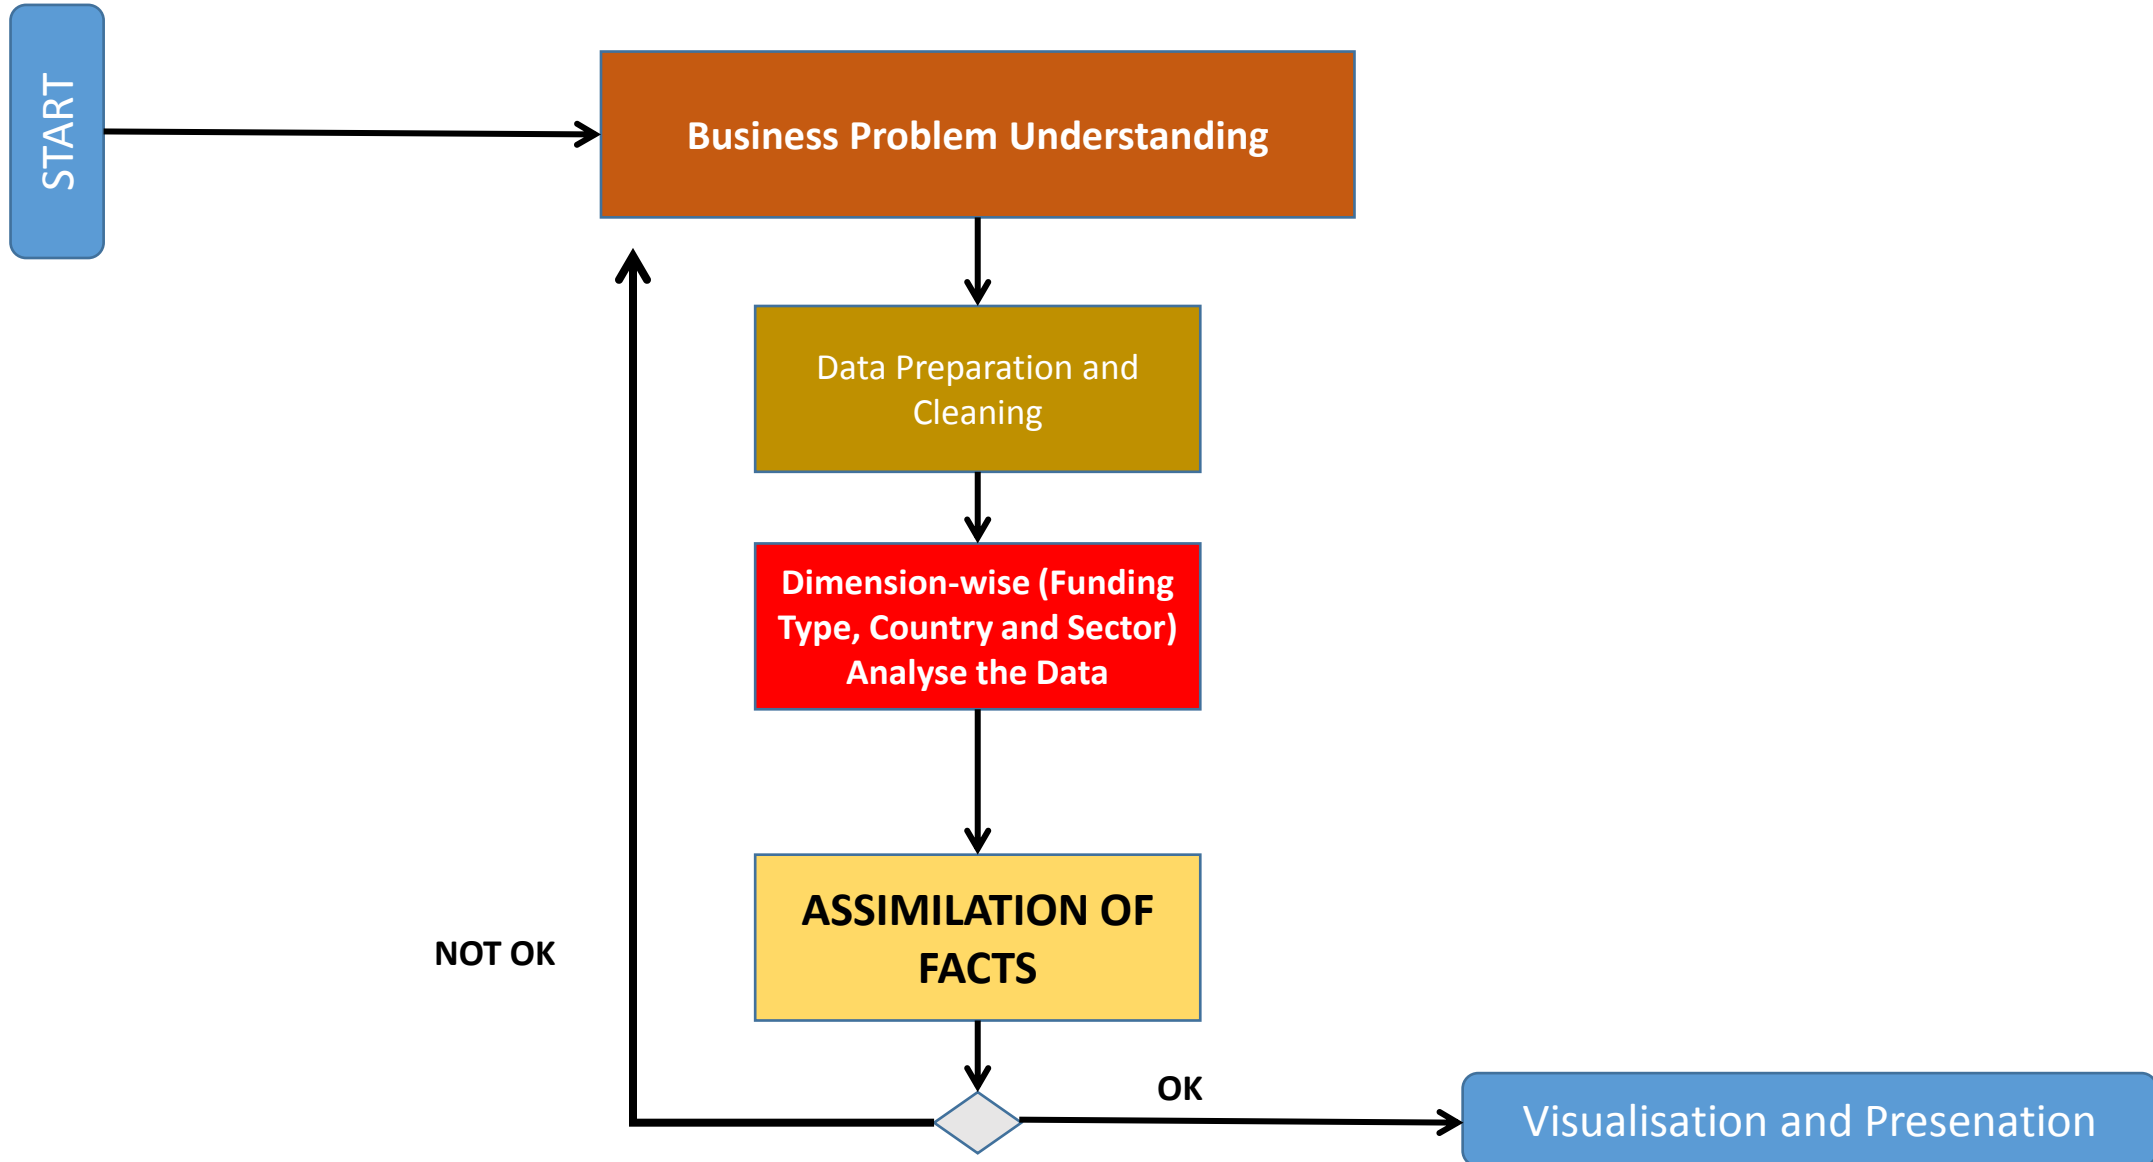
START

Business Problem Understanding

Data Preparation and Cleaning

Dimension-wise (Funding Type, Country and Sector) Analyse the Data

ASSIMILATION OF FACTS

NOT OK

OK

Visualisation and Presenation